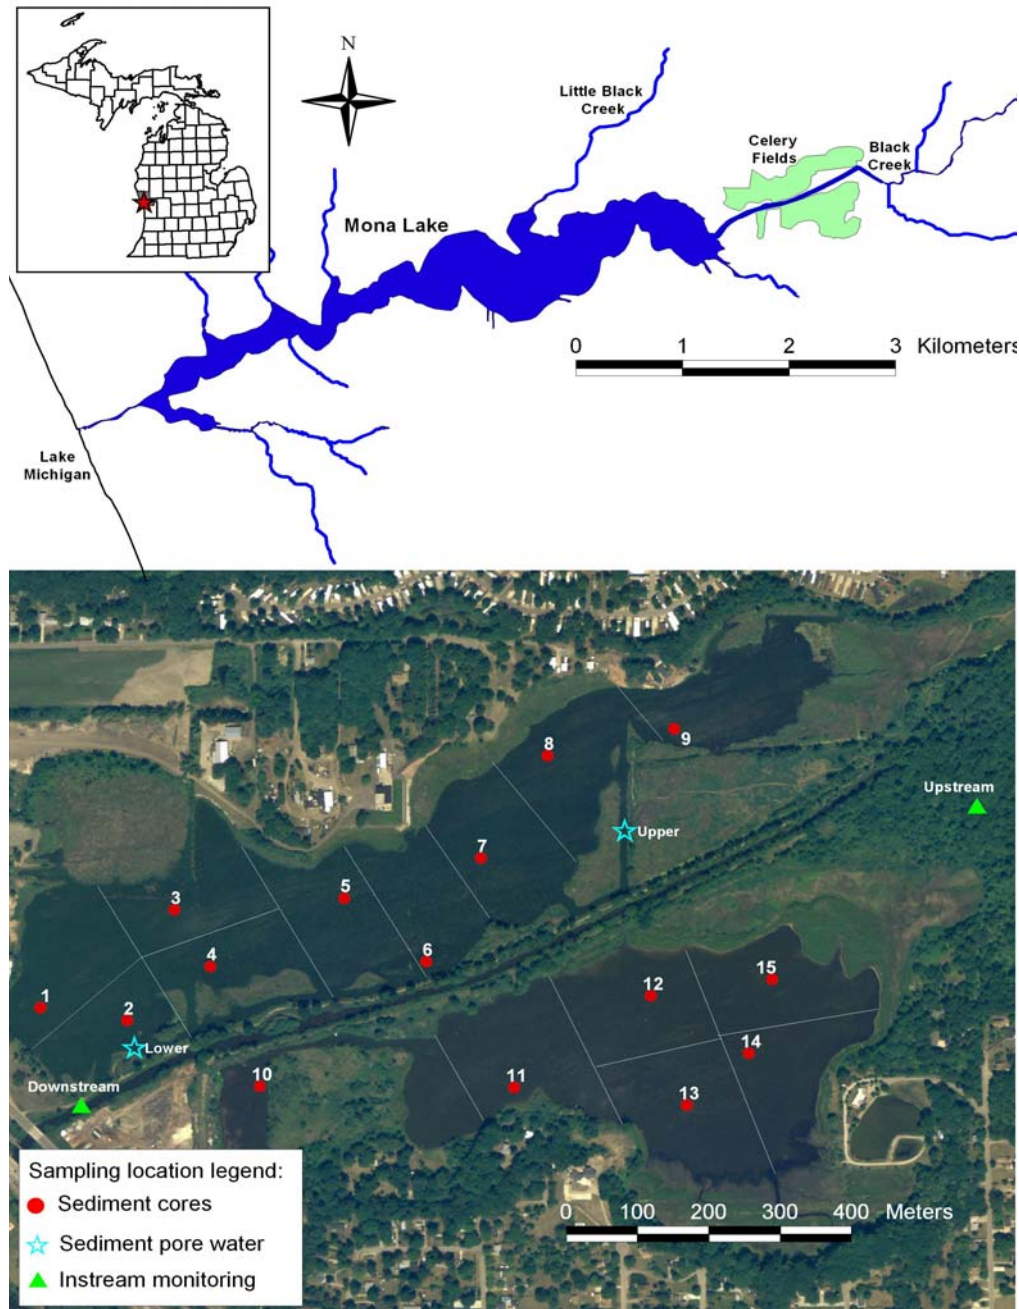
N

Little Black Creek

Celery Fields

Black Creek

Mona Lake

0 1 2 3 Kilometers

Lake Michigan

8

9

Upstream

Upper

7

3

5

6

4

15

12

1

2

14

Lower

10

11

13

Downstream

Sampling location legend:
Sediment cores
Sediment pore water
Instream monitoring

0 100 200 300 400 Meters